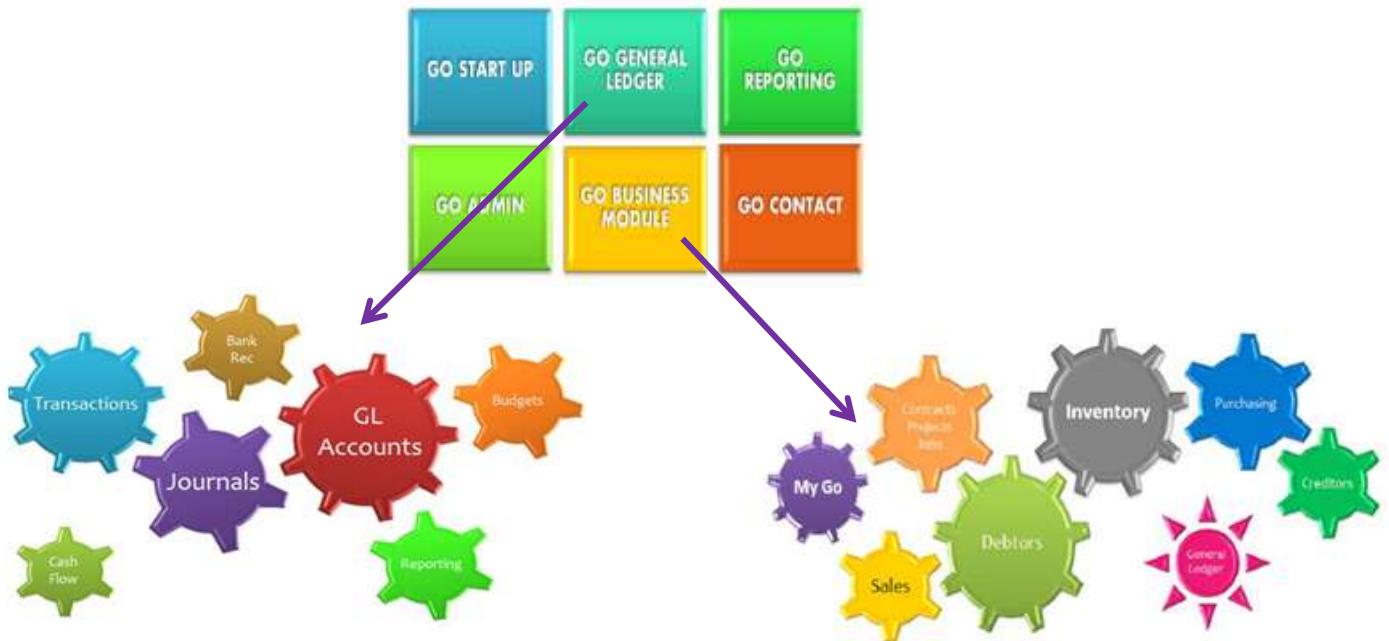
GO START UP

GO GENERAL LEDGER

GO REPORTING

GO ADMIN

GO BUSINESS MODULE

GO CONTACT

Bank Rec

Transactions

GL Accounts

Budgets

Journals

Cash Flow

Reporting

Contracts Projects Jobs

Inventory

Purchasing

My Go

Creditors

Debtors

Sales

General Ledger